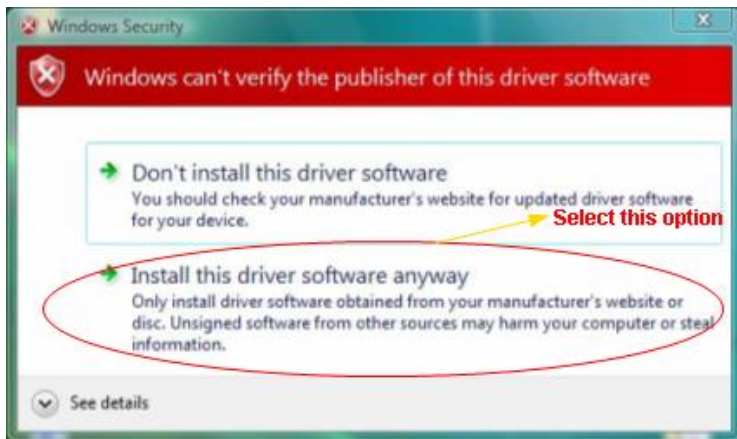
Windows Security

Windows can't verify the publisher of this driver software

Don't install this driver software
You should check your manufacturer's website for updated driver software for your device.

Select this option

Install this driver software anyway
Only install driver software obtained from your manufacturer's website or disc. Unsigned software from other sources may harm your computer or steal information.

See details